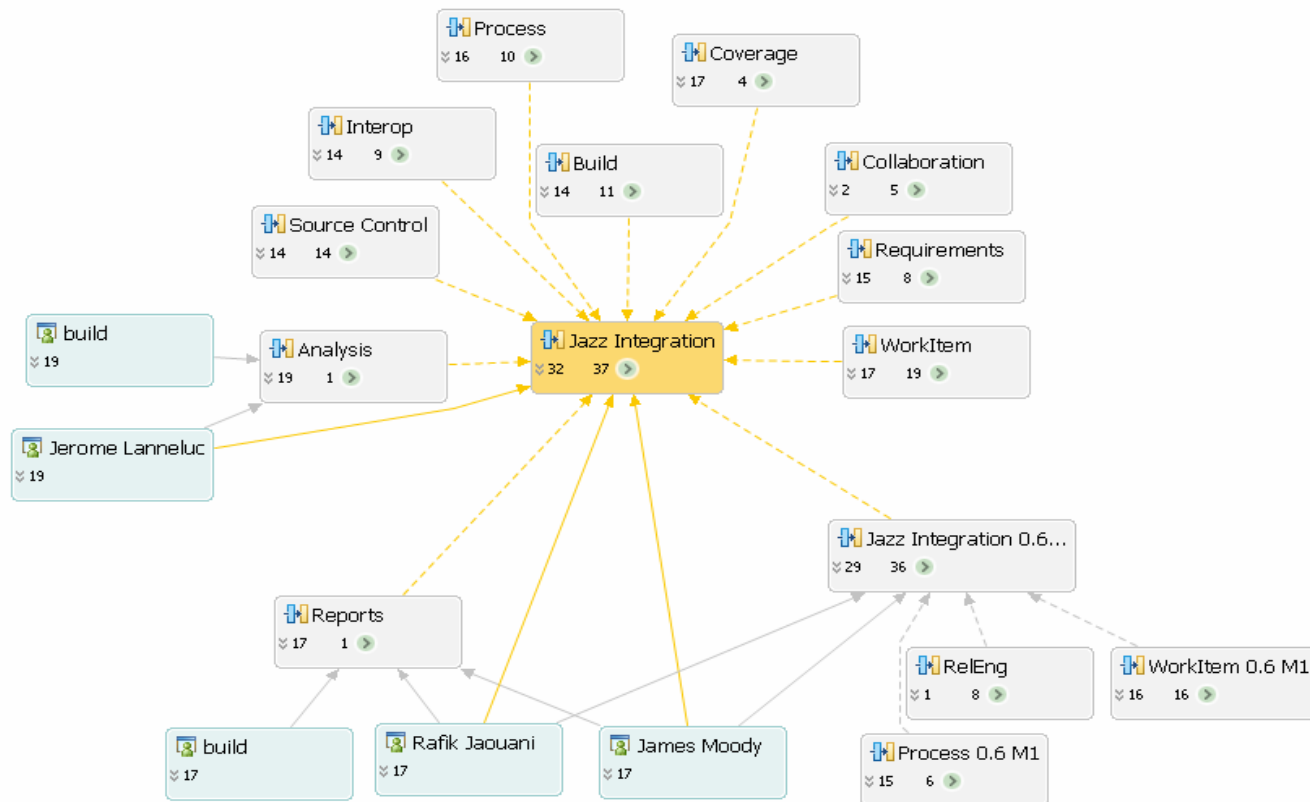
Process
16 10

Coverage
17 4

Interop
14 9

Build
14 11

Collaboration
2 5

Source Control
14 14

Requirements
15 8

build
19

Analysis
19 1

Jazz Integration
32 37

WorkItem
17 19

Jerome Lanneluc
19

Jazz Integration 0.6...
29 36

Reports
17 1

RelEng
1 8

WorkItem 0.6 M1
16 16

build
17

Rafik Jaouani
17

James Moody
17

Process 0.6 M1
15 6